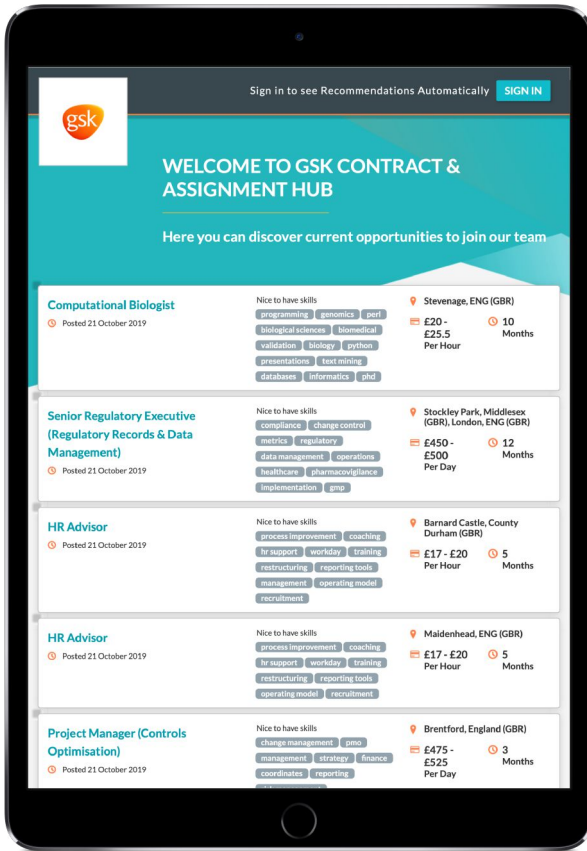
gsk

Sign in to see Recommendations Automatically SIGN IN

WELCOME TO GSK CONTRACT & ASSIGNMENT HUB

Here you can discover current opportunities to join our team

Computational Biologist
Posted 21 October 2019

Nice to have skills
programming genomics perl biological sciences biomedical validation biology python presentations text mining databases informatics phd

Stevenage, ENG (GBR)
£20 - £25.5 Per Hour
10 Months

Senior Regulatory Executive (Regulatory Records & Data Management)
Posted 21 October 2019

Nice to have skills
compliance change control metrics regulatory data management operations healthcare pharmacovigilance implementation gmp

Stockley Park, Middlesex (GBR), London, ENG (GBR)
£450 - £500 Per Day
12 Months

HR Advisor
Posted 21 October 2019

Nice to have skills
process improvement coaching hr support workday training restructuring reporting tools management operating model recruitment

Barnard Castle, County Durham (GBR)
£17 - £20 Per Hour
5 Months

HR Advisor
Posted 21 October 2019

Nice to have skills
process improvement coaching hr support workday training restructuring reporting tools operating model recruitment

Maidenhead, ENG (GBR)
£17 - £20 Per Hour
5 Months

Project Manager (Controls Optimisation)
Posted 21 October 2019

Nice to have skills
change management pmo management strategy finance coordinates reporting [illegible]

Brentford, England (GBR)
£475 - £525 Per Day
3 Months